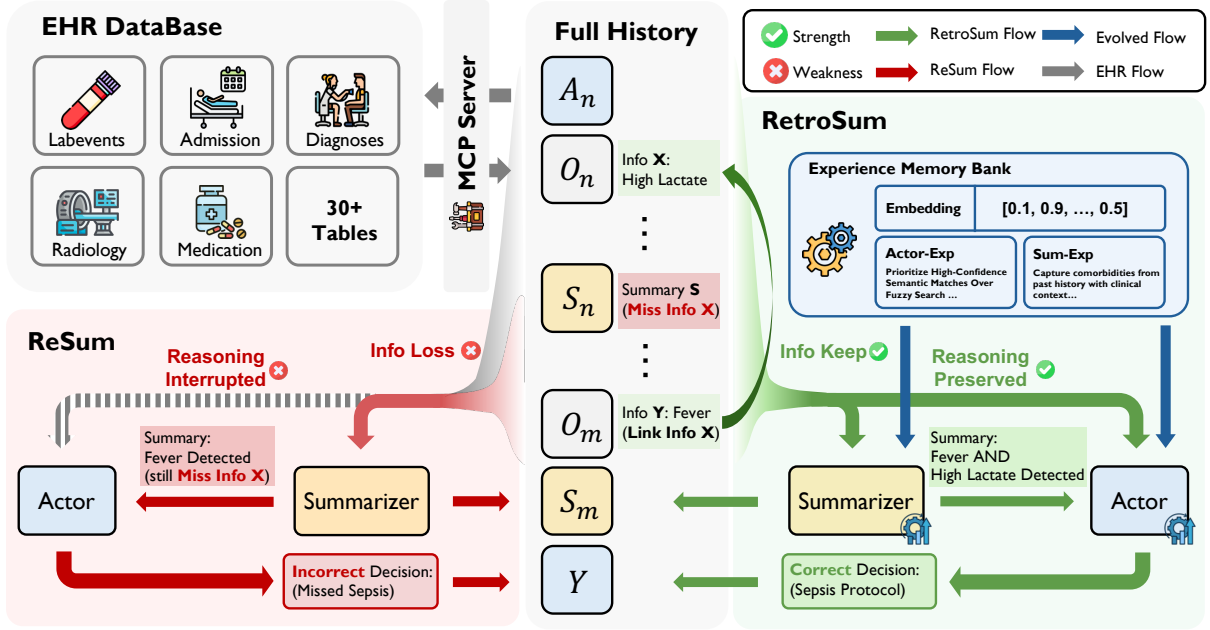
EHR DataBase

Labevents

Admission

Diagnoses

Radiology

Medication

30+ Tables

MCP Server

Full History

$A_n$

$O_n$

Info **X**: High Lactate

$S_n$

Summary **S** (Miss Info X)

$O_m$

Info **Y**: Fever (Link Info X)

$S_m$

$Y$

Strength

Weakness

RetroSum Flow

ReSum Flow

Evolved Flow

EHR Flow

RetroSum

Experience Memory Bank

Embedding

[0.1, 0.9, …, 0.5]

Actor-Exp

Prioritize High-Confidence Semantic Matches Over Fuzzy Search ...

Sum-Exp

Capture comorbidities from past history with clinical context...

Info Keep

Reasoning Preserved

Summary: Fever AND High Lactate Detected

Summarizer

Actor

Correct Decision: (Sepsis Protocol)

ReSum

Reasoning Interrupted

Info Loss

Summary: Fever Detected (still Miss Info X)

Actor

Summarizer

Incorrect Decision: (Missed Sepsis)